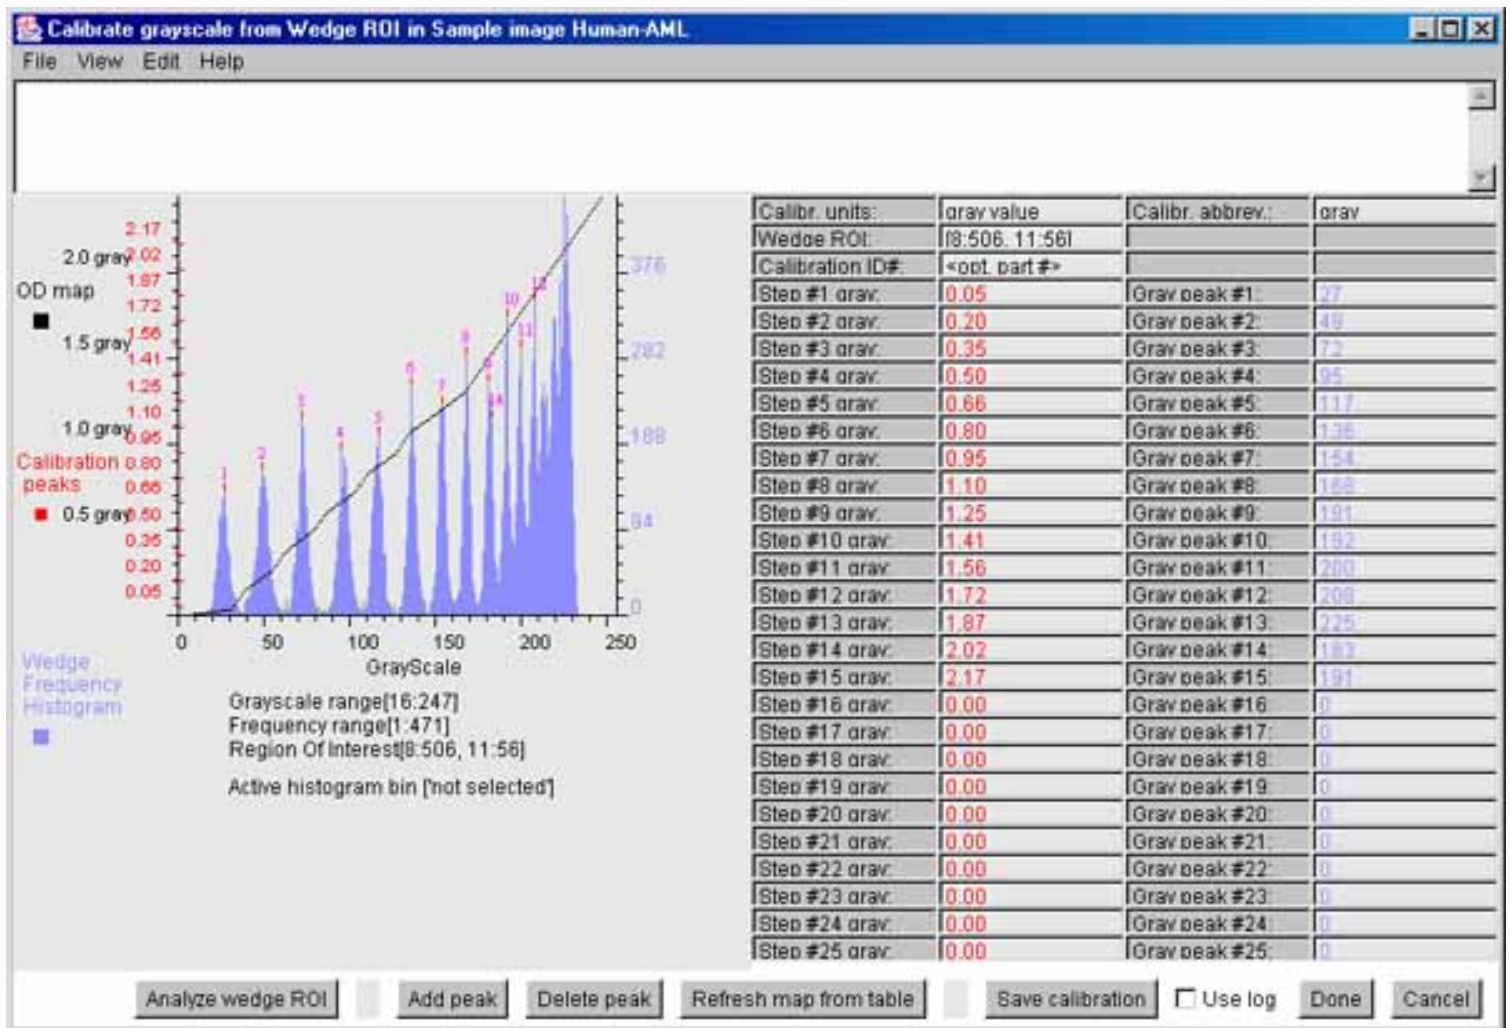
Calibrate grayscale from Wedge ROI in Sample image Human-AML

File View Edit Help

2.17
2.0 gray 2.02
1.87
OD map
1.72
1.5 gray 1.56
1.41
1.25
1.10
1.0 gray 0.95
Calibration 0.80
peaks 0.66
0.5 gray 0.50
0.35
0.20
0.05

376
282
188
94
0

1 2 3 4 5 6 7 8 9 10 11 12 13 14

0 50 100 150 200 250
GrayScale

Wedge Frequency Histogram

Grayscale range[16:247]
Frequency range[1:471]
Region Of Interest[8:506, 11:56]

Active histogram bin ['not selected']

| Calibr. units: | gray value | Calibr. abbrev.: | gray |
|---|---|---|---|
| Wedge ROI: | [8:506, 11:56] | | |
| Calibration ID#: | <opt. part #> | | |
| Step #1 gray: | 0.05 | Gray peak #1: | 27 |
| Step #2 gray: | 0.20 | Gray peak #2: | 49 |
| Step #3 gray: | 0.35 | Gray peak #3: | 72 |
| Step #4 gray: | 0.50 | Gray peak #4: | 95 |
| Step #5 gray: | 0.66 | Gray peak #5: | 117 |
| Step #6 gray: | 0.80 | Gray peak #6: | 136 |
| Step #7 gray: | 0.95 | Gray peak #7: | 154 |
| Step #8 gray: | 1.10 | Gray peak #8: | 168 |
| Step #9 gray: | 1.25 | Gray peak #9: | 181 |
| Step #10 gray: | 1.41 | Gray peak #10: | 192 |
| Step #11 gray: | 1.56 | Gray peak #11: | 200 |
| Step #12 gray: | 1.72 | Gray peak #12: | 208 |
| Step #13 gray: | 1.87 | Gray peak #13: | 225 |
| Step #14 gray: | 2.02 | Gray peak #14: | 183 |
| Step #15 gray: | 2.17 | Gray peak #15: | 191 |
| Step #16 gray: | 0.00 | Gray peak #16: | 0 |
| Step #17 gray: | 0.00 | Gray peak #17: | 0 |
| Step #18 gray: | 0.00 | Gray peak #18: | 0 |
| Step #19 gray: | 0.00 | Gray peak #19: | 0 |
| Step #20 gray: | 0.00 | Gray peak #20: | 0 |
| Step #21 gray: | 0.00 | Gray peak #21: | 0 |
| Step #22 gray: | 0.00 | Gray peak #22: | 0 |
| Step #23 gray: | 0.00 | Gray peak #23: | 0 |
| Step #24 gray: | 0.00 | Gray peak #24: | 0 |
| Step #25 gray: | 0.00 | Gray peak #25: | 0 |

Analyze wedge ROI | Add peak | Delete peak | Refresh map from table | Save calibration | Use log | Done | Cancel